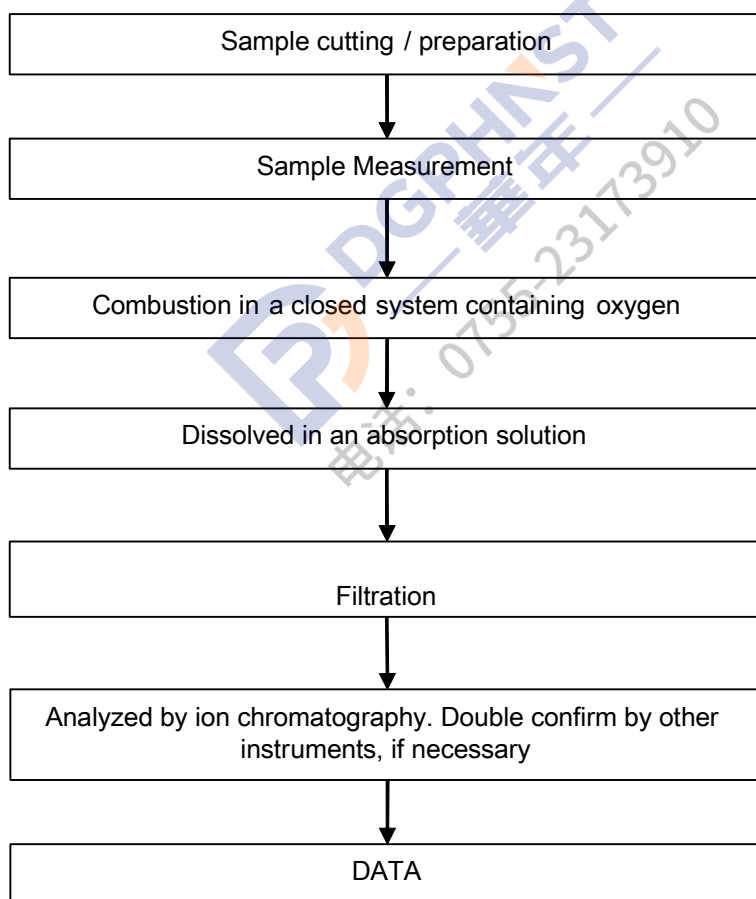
Sample cutting / preparation

Sample Measurement

Combustion in a closed system containing oxygen

Dissolved in an absorption solution

Filtration

Analyzed by ion chromatography. Double confirm by other instruments, if necessary

DATA

DGPHNST

華年

电话：0755-23173910